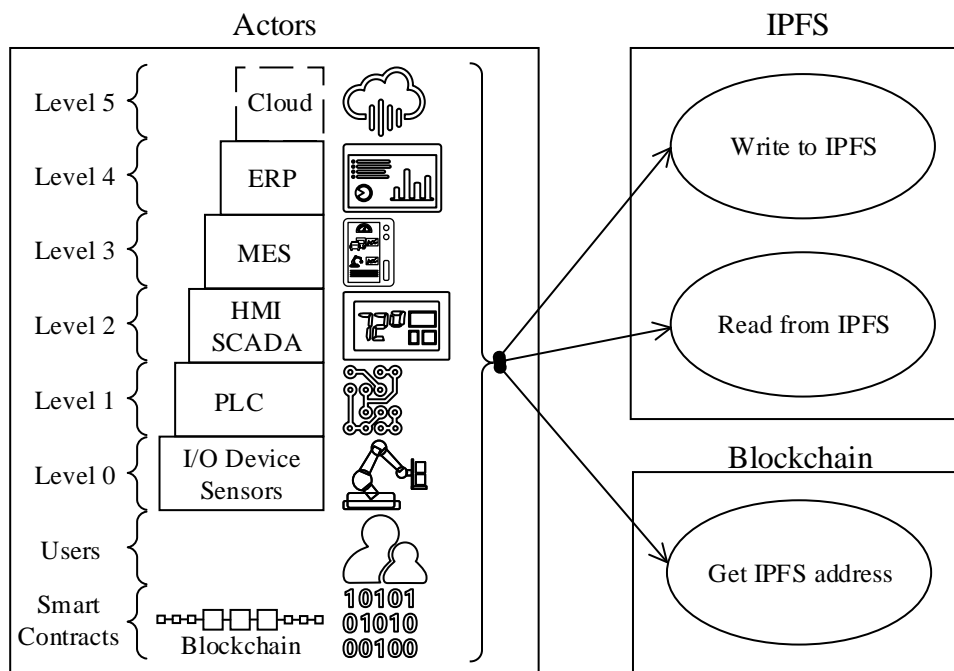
Actors

Level 5
Cloud

Level 4
ERP

Level 3
MES

Level 2
HMI
SCADA

Level 1
PLC

Level 0
I/O Device
Sensors

Users

Smart Contracts
Blockchain
10101
01010
00100

IPFS

Write to IPFS

Read from IPFS

Blockchain

Get IPFS address